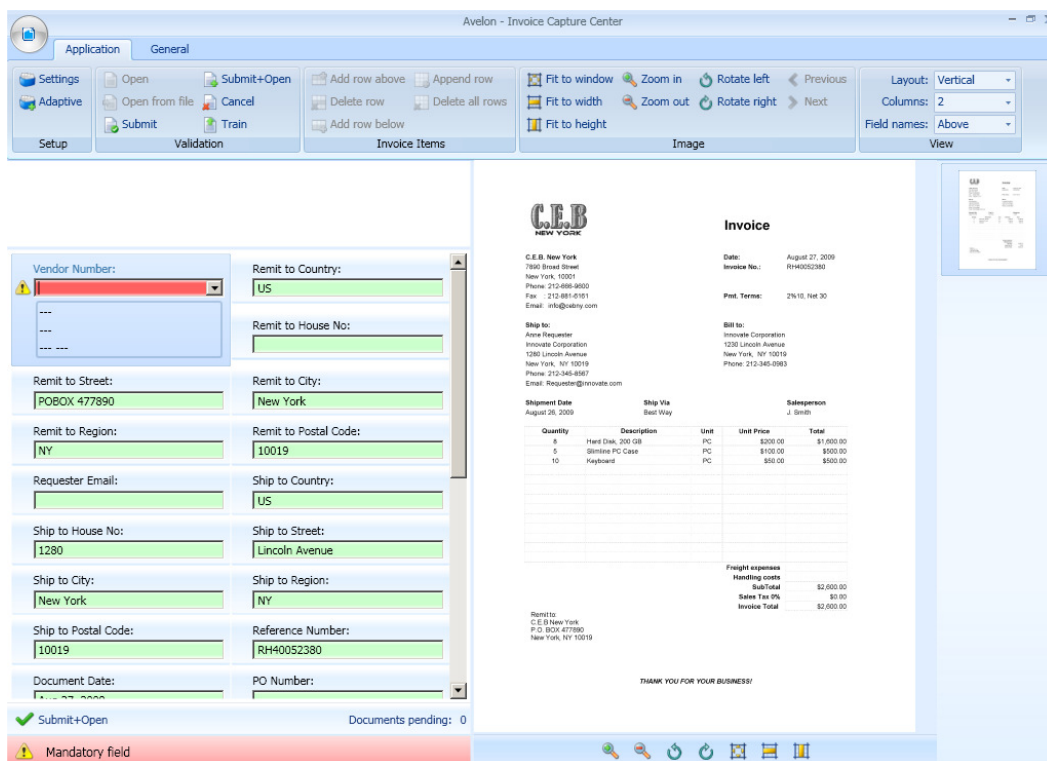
Avelon - Invoice Capture Center

Application General

Settings
Adaptive
Setup

Open
Open from file
Submit
Submit+Open
Cancel
Train
Validation

Add row above
Delete row
Add row below
Append row
Delete all rows
Invoice Items

Fit to window
Fit to width
Fit to height
Zoom in
Zoom out
Rotate left
Rotate right
Previous
Next
Image

Layout: Vertical
Columns: 2
Field names: Above
View

Vendor Number:
---
---
--- ---

Remit to Country:
US

Remit to House No:

Remit to Street:
POBOX 477890

Remit to City:
New York

Remit to Region:
NY

Remit to Postal Code:
10019

Requester Email:

Ship to Country:
US

Ship to House No:
1280

Ship to Street:
Lincoln Avenue

Ship to City:
New York

Ship to Region:
NY

Ship to Postal Code:
10019

Reference Number:
RH40052380

Document Date:
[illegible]

PO Number:

Submit+Open
Documents pending: 0

Mandatory field

C.E.B
NEW YORK

Invoice

C.E.B. New York
7890 Broad Street
New York, 10001
Phone: 212-666-9600
Fax: 212-881-8161
Email: info@cebny.com

Date: August 27, 2009
Invoice No.: RH40052380

Pmt. Terms: 2%10, Net 30

Ship to:
Anne Requester
Innovate Corporation
1280 Lincoln Avenue
New York, NY 10019
Phone: 212-345-8567
Email: Requester@innovate.com

Bill to:
Innovate Corporation
1230 Lincoln Avenue
New York, NY 10019
Phone: 212-345-0963

| Shipment Date | Ship Via | Salesperson |
|---|---|---|
| August 26, 2009 | Best Way | J. Smith |

| Quantity | Description | Unit | Unit Price | Total |
|---|---|---|---|---|
| 8 | Hard Disk, 200 GB | PC | $200.00 | $1,600.00 |
| 5 | Slimline PC Case | PC | $100.00 | $500.00 |
| 10 | Keyboard | PC | $50.00 | $500.00 |

Freight expenses
Handling costs
SubTotal $2,600.00
Sales Tax 0% $0.00
Invoice Total $2,600.00

Remit to:
C.E.B New York
P.O. BOX 477890
New York, NY 10019

THANK YOU FOR YOUR BUSINESS!